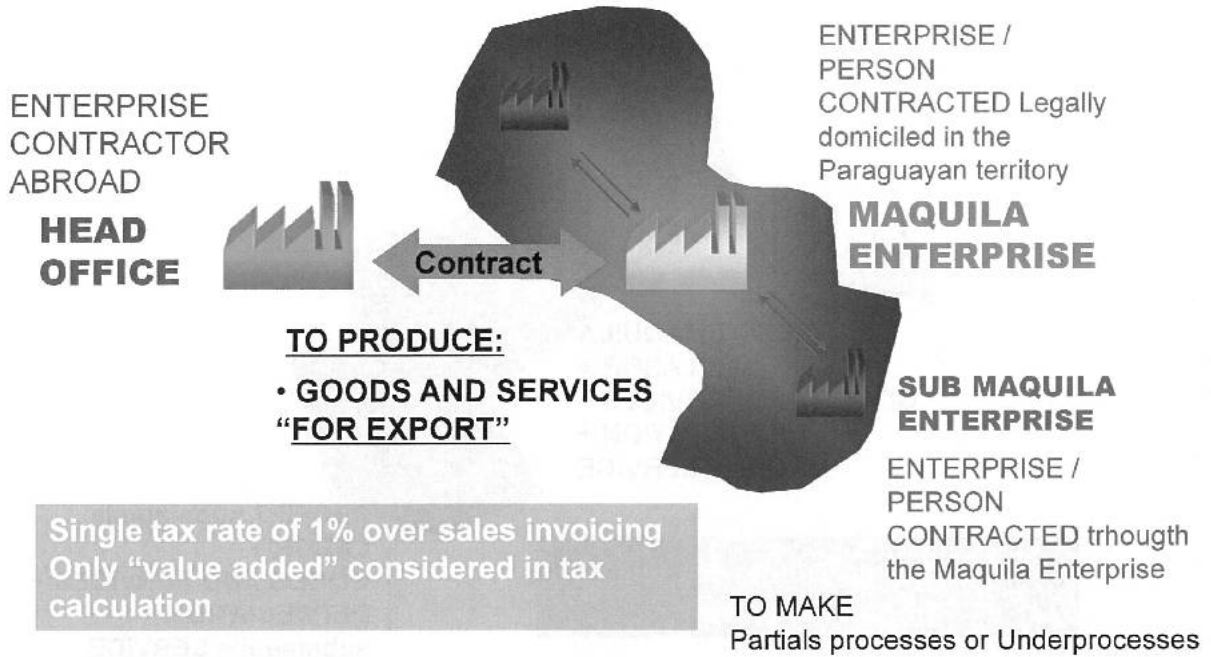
ENTERPRISE CONTRACTOR ABROAD

HEAD OFFICE

Contract

ENTERPRISE / PERSON CONTRACTED Legally domiciled in the Paraguayan territory

MAQUILA ENTERPRISE

TO PRODUCE:

• GOODS AND SERVICES "FOR EXPORT"

SUB MAQUILA ENTERPRISE

ENTERPRISE / PERSON CONTRACTED trhougth the Maquila Enterprise

Single tax rate of 1% over sales invoicing
Only "value added" considered in tax calculation

TO MAKE
Partials processes or Underprocesses